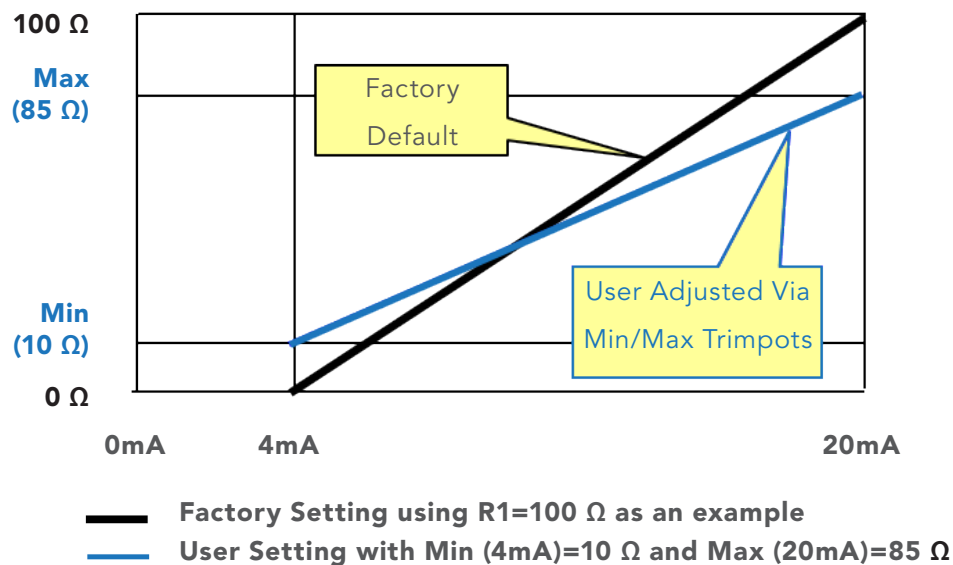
100 Ω

Max
(85 Ω)

Min
(10 Ω)

0 Ω

Factory Default

User Adjusted Via Min/Max Trimpots

0mA

4mA

20mA

Factory Setting using R1=100 Ω as an example

User Setting with Min (4mA)=10 Ω and Max (20mA)=85 Ω